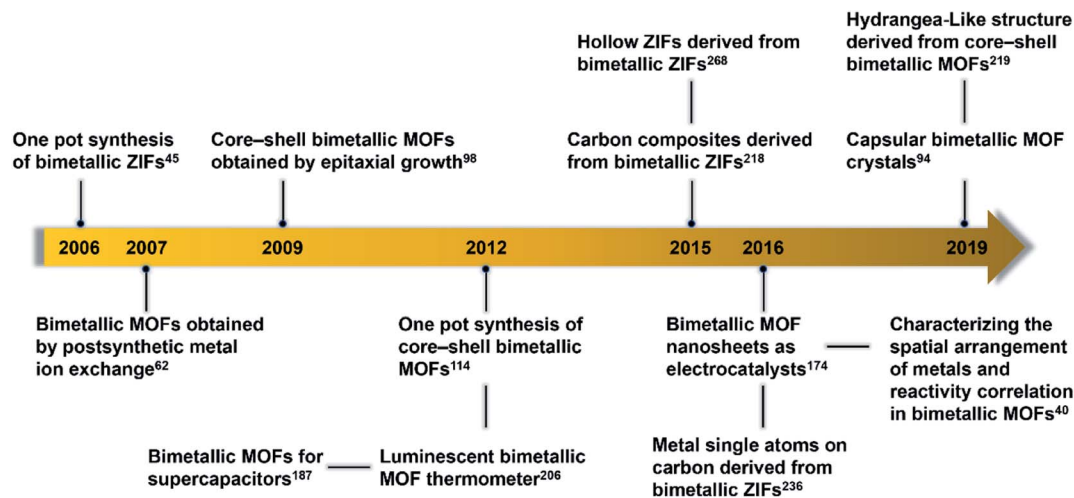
Hydrangea-Like structure derived from core–shell bimetallic MOFs$^{219}$

Hollow ZIFs derived from bimetallic ZIFs$^{268}$

One pot synthesis of bimetallic ZIFs$^{45}$

Core–shell bimetallic MOFs obtained by epitaxial growth$^{98}$

Carbon composites derived from bimetallic ZIFs$^{218}$

Capsular bimetallic MOF crystals$^{94}$

2006 2007 2009 2012 2015 2016 2019

Bimetallic MOFs obtained by postsynthetic metal ion exchange$^{62}$

One pot synthesis of core–shell bimetallic MOFs$^{114}$

Bimetallic MOF nanosheets as electrocatalysts$^{174}$

Characterizing the spatial arrangement of metals and reactivity correlation in bimetallic MOFs$^{40}$

Bimetallic MOFs for supercapacitors$^{187}$

Luminescent bimetallic MOF thermometer$^{206}$

Metal single atoms on carbon derived from bimetallic ZIFs$^{236}$